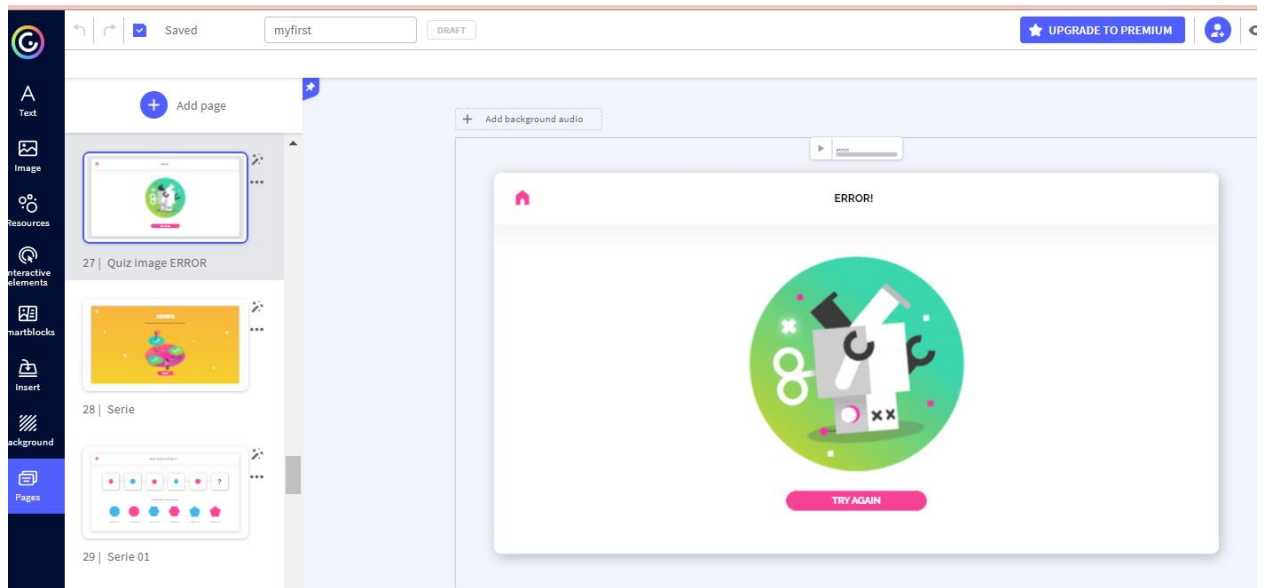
Saved
myfirst
DRAFT
UPGRADE TO PREMIUM

Text
Image
Resources
nteractive elements
martblocks
Insert
ackground
Pages

Add page
27 | Quiz image ERROR
28 | Serie
29 | Serie 01

Add background audio

ERROR!

TRY AGAIN